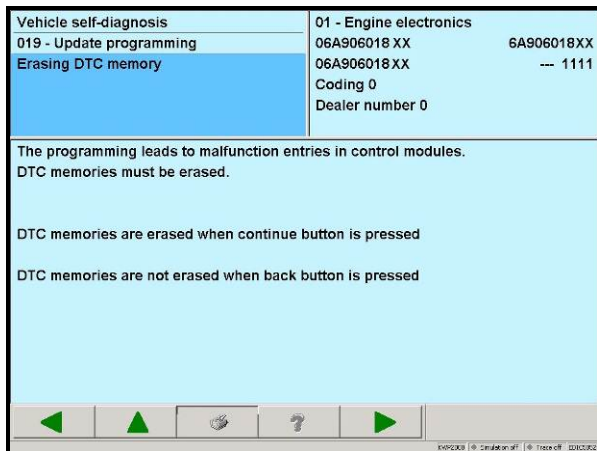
Vehicle self-diagnosis
019 - Update programming
Erasing DTC memory

01 - Engine electronics
06A906018XX 6A906018XX
06A906018XX --- 1111
Coding 0
Dealer number 0

The programming leads to malfunction entries in control modules.
DTC memories must be erased.

DTC memories are erased when continue button is pressed

DTC memories are not erased when back button is pressed

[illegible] | Simulation off | Trace off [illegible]